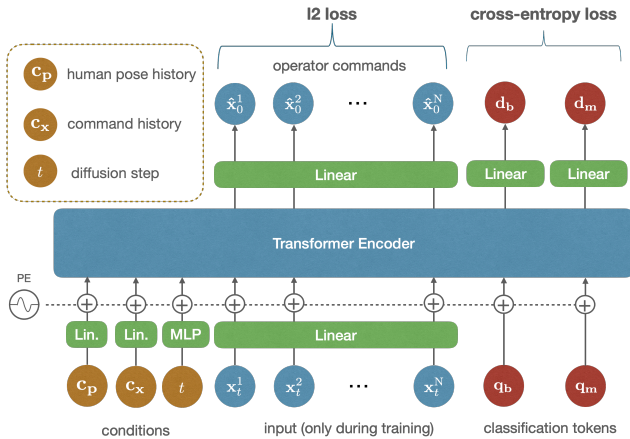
$\mathbf{c_p}$ human pose history

$\mathbf{c_x}$ command history

$t$ diffusion step

l2 loss

cross-entropy loss

operator commands

$\hat{\mathbf{x}}_0^1$ $\hat{\mathbf{x}}_0^2$ ... $\hat{\mathbf{x}}_0^N$

$\mathbf{d_b}$ $\mathbf{d_m}$

Linear

Linear

Linear

Transformer Encoder

PE

Lin. Lin. MLP

Linear

$\mathbf{c_p}$ $\mathbf{c_x}$ $t$ $\mathbf{x}_t^1$ $\mathbf{x}_t^2$ ... $\mathbf{x}_t^N$ $\mathbf{q_b}$ $\mathbf{q_m}$

conditions

input (only during training)

classification tokens